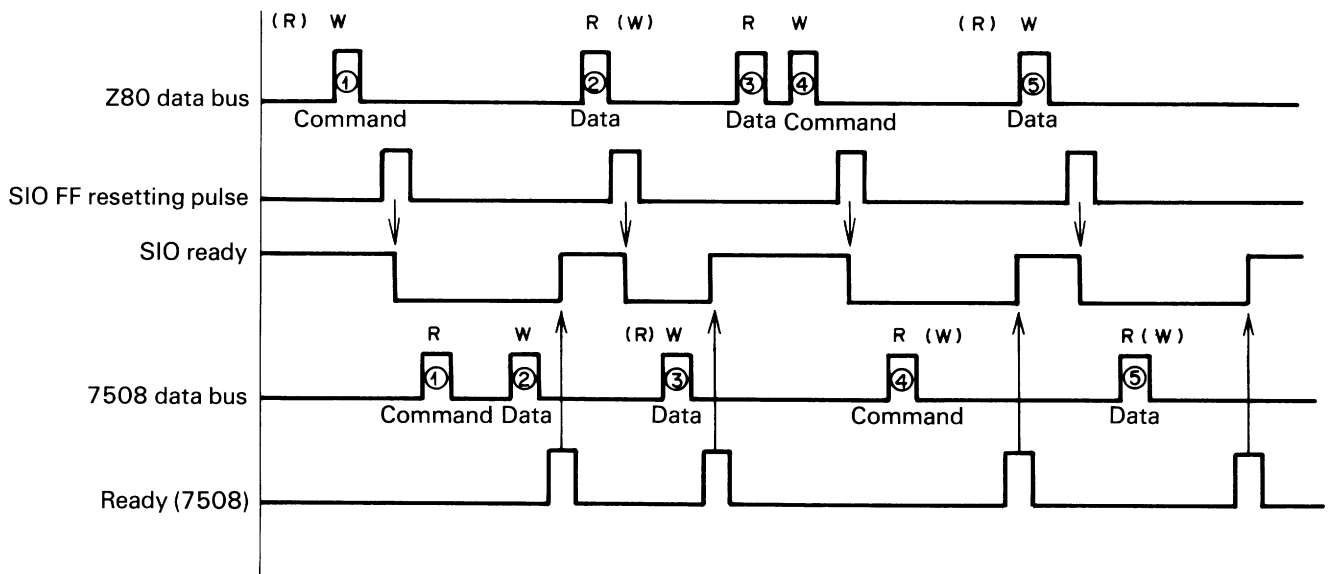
(R) W
R (W)
R W
(R) W

Z80 data bus
① ② ③ ④ ⑤
Command
Data
Data Command
Data

SIO FF resetting pulse

SIO ready

R
W
(R) W
R (W)
R (W)

7508 data bus
① ② ③ ④ ⑤
Command Data
Data
Command
Data

Ready (7508)